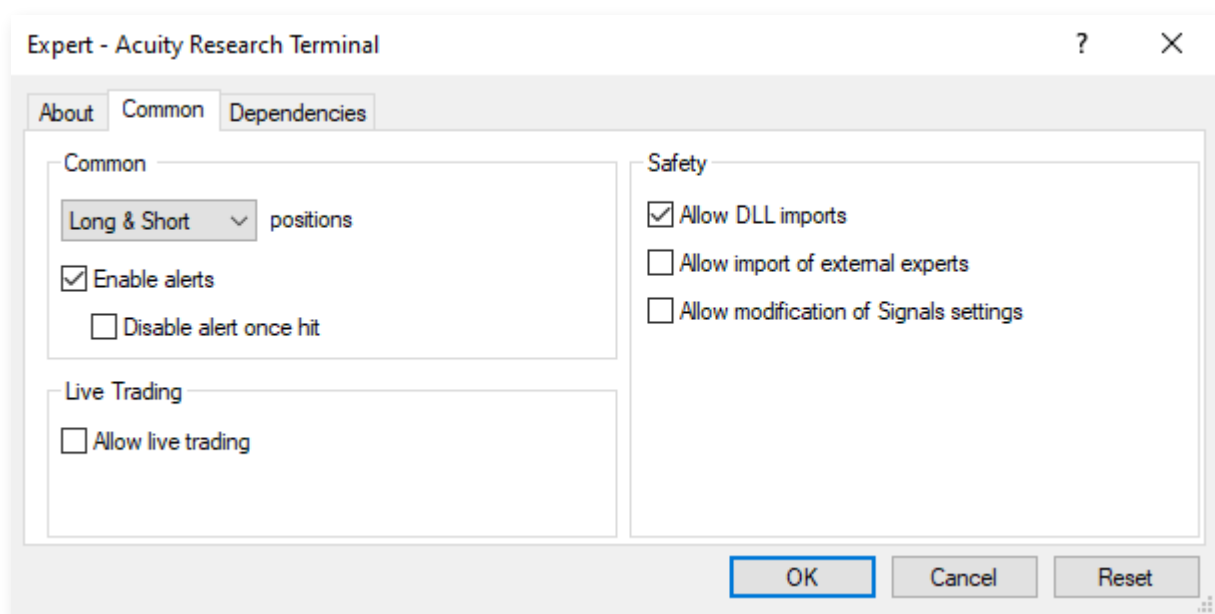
Expert - Acuity Research Terminal

?

X

About

Common

Dependencies

Common

Long & Short

positions

Enable alerts

Disable alert once hit

Live Trading

Allow live trading

Safety

Allow DLL imports

Allow import of external experts

Allow modification of Signals settings

OK

Cancel

Reset